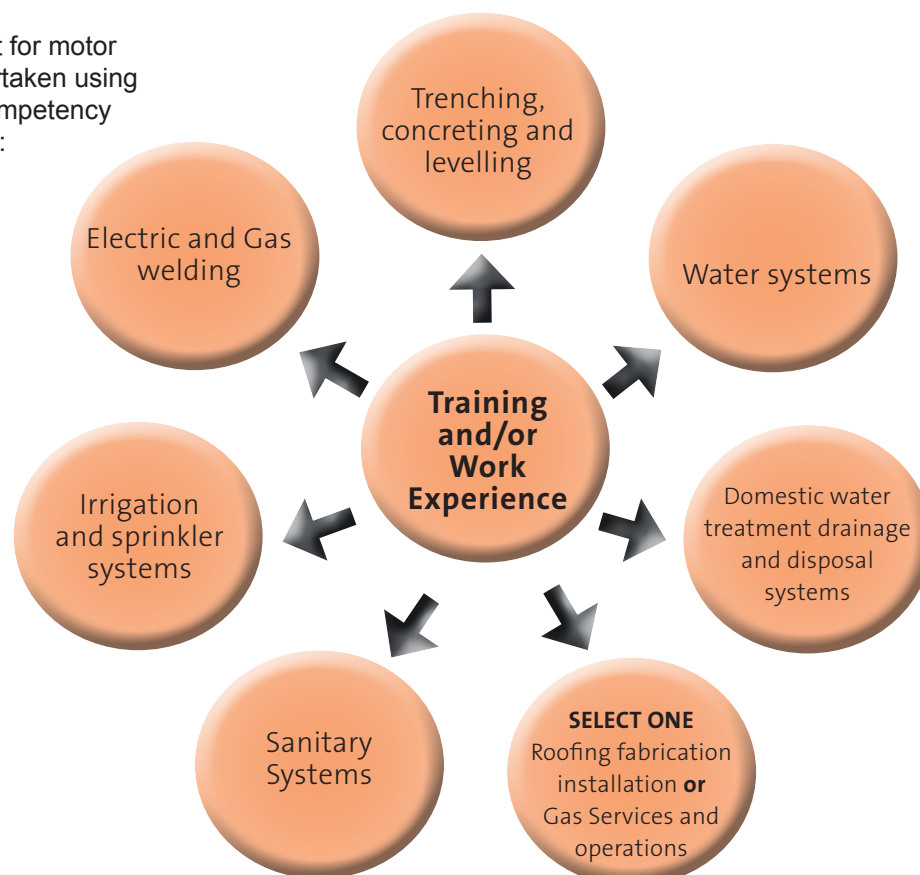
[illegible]t for motor
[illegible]taken using
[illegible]mpetency
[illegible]:

Trenching, concreting and levelling

Electric and Gas welding

Water systems

Training and/or Work Experience

Irrigation and sprinkler systems

Domestic water treatment drainage and disposal systems

Sanitary Systems

SELECT ONE
Roofing fabrication installation **or** Gas Services and operations